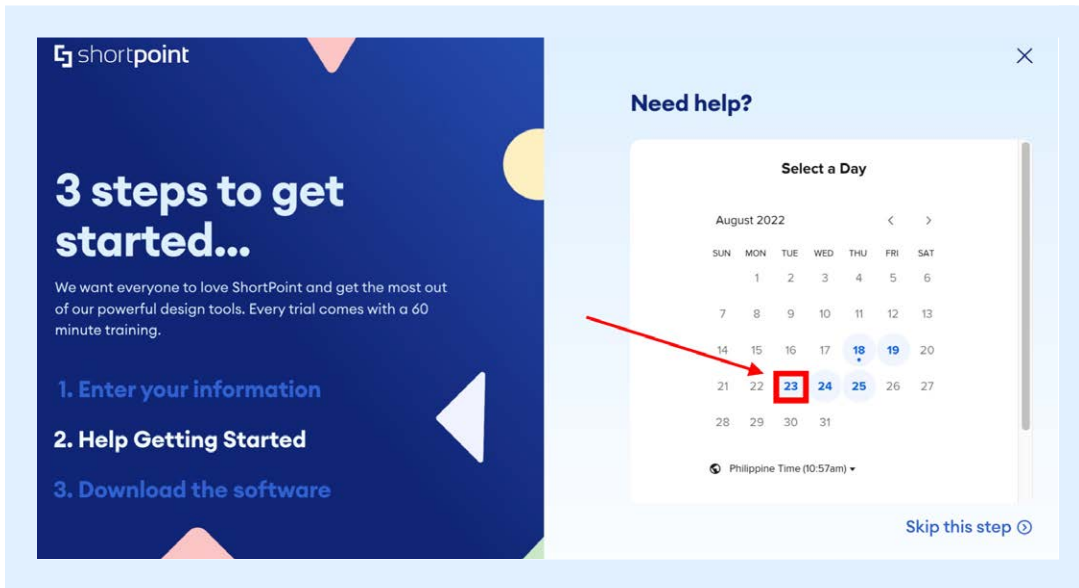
shortpoint

3 steps to get started...

We want everyone to love ShortPoint and get the most out of our powerful design tools. Every trial comes with a 60 minute training.

1. Enter your information

2. Help Getting Started

3. Download the software

×

Need help?

Select a Day

August 2022 < >

| SUN | MON | TUE | WED | THU | FRI | SAT |
|---|---|---|---|---|---|---|
| | 1 | 2 | 3 | 4 | 5 | 6 |
| 7 | 8 | 9 | 10 | 11 | 12 | 13 |
| 14 | 15 | 16 | 17 | 18 | 19 | 20 |
| 21 | 22 | 23 | 24 | 25 | 26 | 27 |
| 28 | 29 | 30 | 31 | | | |

Philippine Time (10:57am) ▾

Skip this step